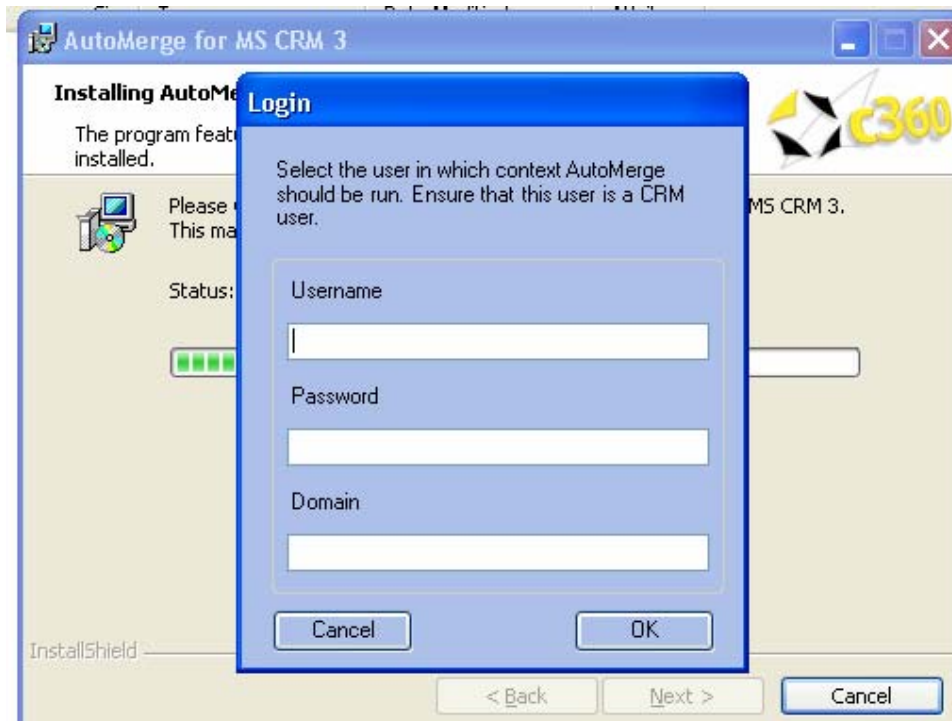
AutoMerge for MS CRM 3

Installing AutoMe

The program feat installed.

Please This ma MS CRM 3.

Status:

c360

Login

Select the user in which context AutoMerge should be run. Ensure that this user is a CRM user.

Username

Password

Domain

Cancel

OK

InstallShield

< Back

Next >

Cancel